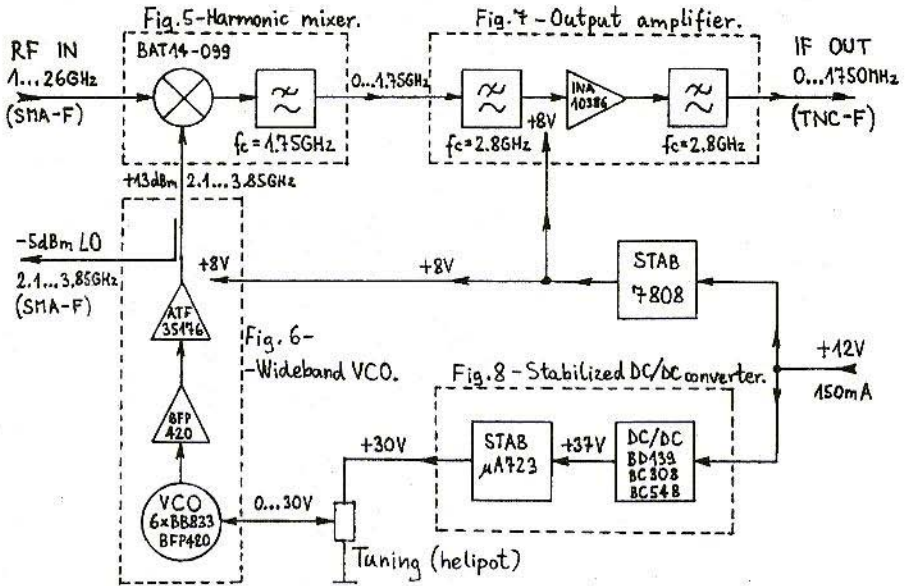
Fig.5-Harmonic mixer.

Fig.7 - Output amplifier.

RF IN
1...26GHz
(SMA-F)

BAT14-099

$f_c = 1.75GHz$

0...1.75GHz

+8V

$f_c = 2.8GHz$

INA 10386

$f_c = 2.8GHz$

IF OUT
0...1750MHz
(TNC-F)

+13dBm 2.1...3.85GHz

-5dBm LO
2.1...3.85GHz
(SMA-F)

+8V

+8V

STAB
7808

ATF 35176

Fig. 6-
-Wideband VCO.

+12V
150mA

Fig.8 - Stabilized DC/DC converter.

BFP 420

+30V

STAB
µA723

+37V

DC/DC
BD139
BC308
BC548

VCO
6xBB833
BFP420

0...30V

Tuning (helipot)